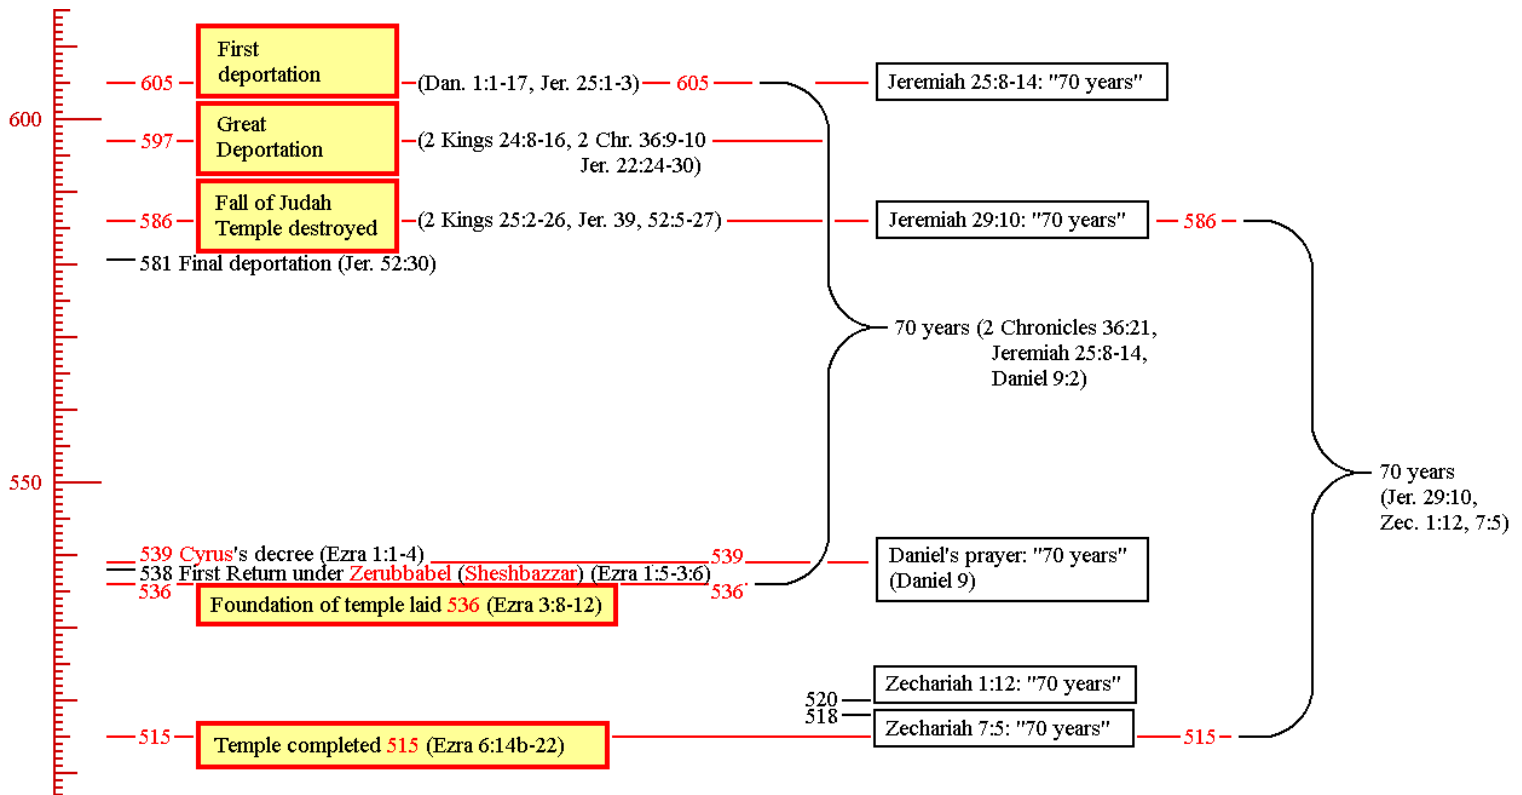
600

550

605 First deportation (Dan. 1:1-17, Jer. 25:1-3) 605

Jeremiah 25:8-14: "70 years"

597 Great Deportation (2 Kings 24:8-16, 2 Chr. 36:9-10 Jer. 22:24-30)

586 Fall of Judah Temple destroyed (2 Kings 25:2-26, Jer. 39, 52:5-27)

Jeremiah 29:10: "70 years" 586

581 Final deportation (Jer. 52:30)

70 years (2 Chronicles 36:21, Jeremiah 25:8-14, Daniel 9:2)

70 years (Jer. 29:10, Zec. 1:12, 7:5)

539 Cyrus's decree (Ezra 1:1-4) 539

538 First Return under Zerubbabel (Sheshbazzar) (Ezra 1:5-3:6)

536 Foundation of temple laid 536 (Ezra 3:8-12) 536

Daniel's prayer: "70 years" (Daniel 9)

520 Zechariah 1:12: "70 years"

518 Zechariah 7:5: "70 years" 515

515 Temple completed 515 (Ezra 6:14b-22)